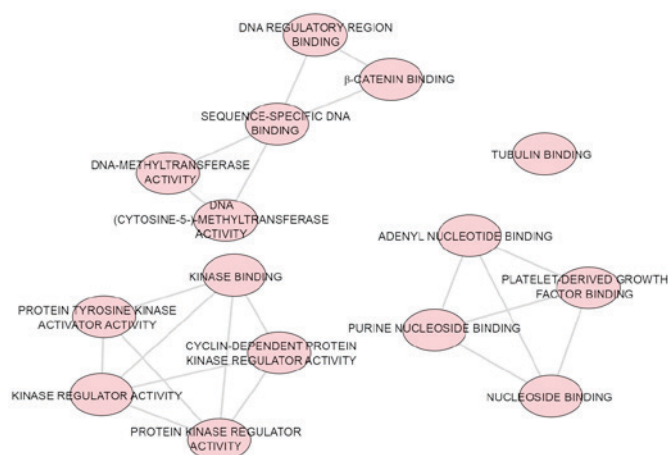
DNA REGULATORY REGION BINDING

β-CATENIN BINDING

SEQUENCE-SPECIFIC DNA BINDING

TUBULIN BINDING

DNA-METHYLTRANSFERASE ACTIVITY

DNA (CYTOSINE-5-)-METHYLTRANSFERASE ACTIVITY

ADENYL NUCLEOTIDE BINDING

KINASE BINDING

PLATELET-DERIVED GROWTH FACTOR BINDING

PROTEIN TYROSINE KINASE ACTIVATOR ACTIVITY

PURINE NUCLEOSIDE BINDING

CYCLIN-DEPENDENT PROTEIN KINASE REGULATOR ACTIVITY

KINASE REGULATOR ACTIVITY

NUCLEOSIDE BINDING

PROTEIN KINASE REGULATOR ACTIVITY